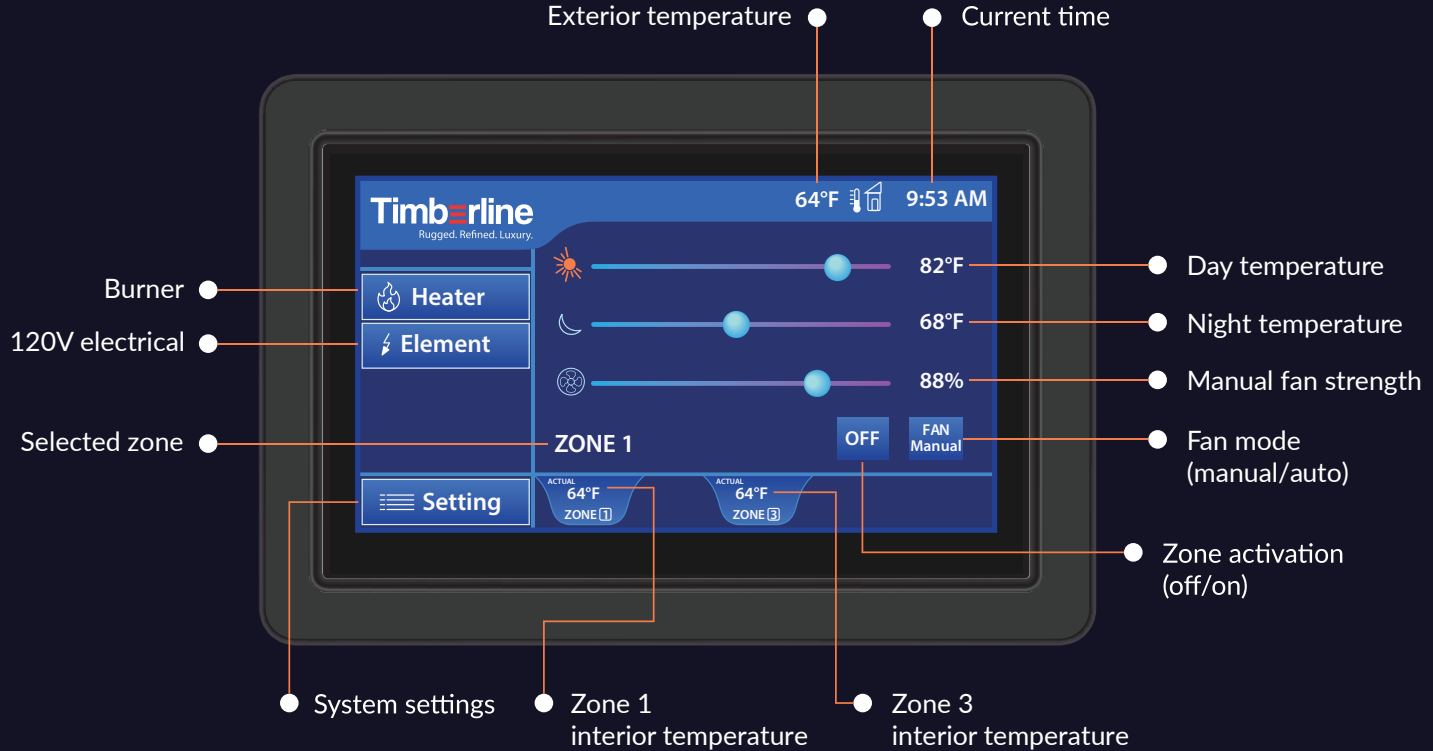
Exterior temperature

Current time

Timberline
Rugged. Refined. Luxury.

64°F

9:53 AM

Burner

Heater

120V electrical

Element

82°F

Day temperature

68°F

Night temperature

88%

Manual fan strength

Selected zone

ZONE 1

OFF

FAN
Manual

Fan mode
(manual/auto)

Setting

ACTUAL
64°F
ZONE 1

ACTUAL
64°F
ZONE 3

Zone activation
(off/on)

System settings

Zone 1
interior temperature

Zone 3
interior temperature